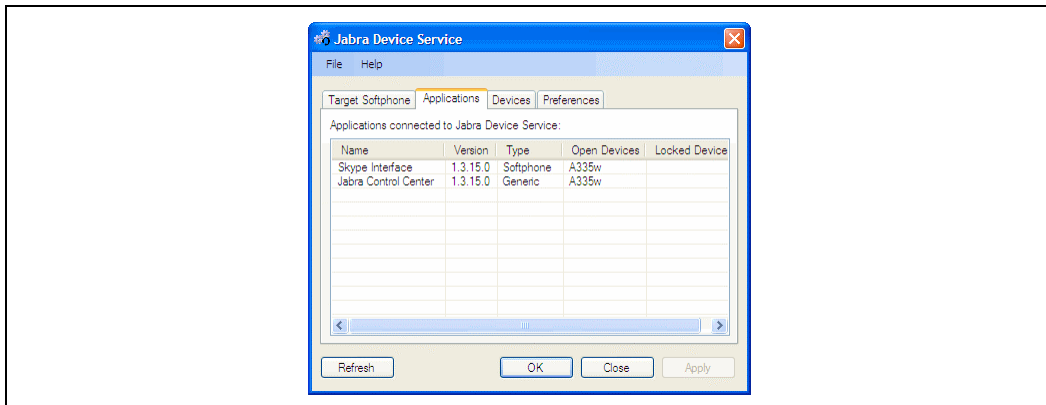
Jabra Device Service

File Help

Target Softphone | Applications | Devices | Preferences

Applications connected to Jabra Device Service:

| Name | Version | Type | Open Devices | Locked Device |
|---|---|---|---|---|
| Skype Interface | 1.3.15.0 | Softphone | A335w | |
| Jabra Control Center | 1.3.15.0 | Generic | A335w | |

Refresh OK Close Apply